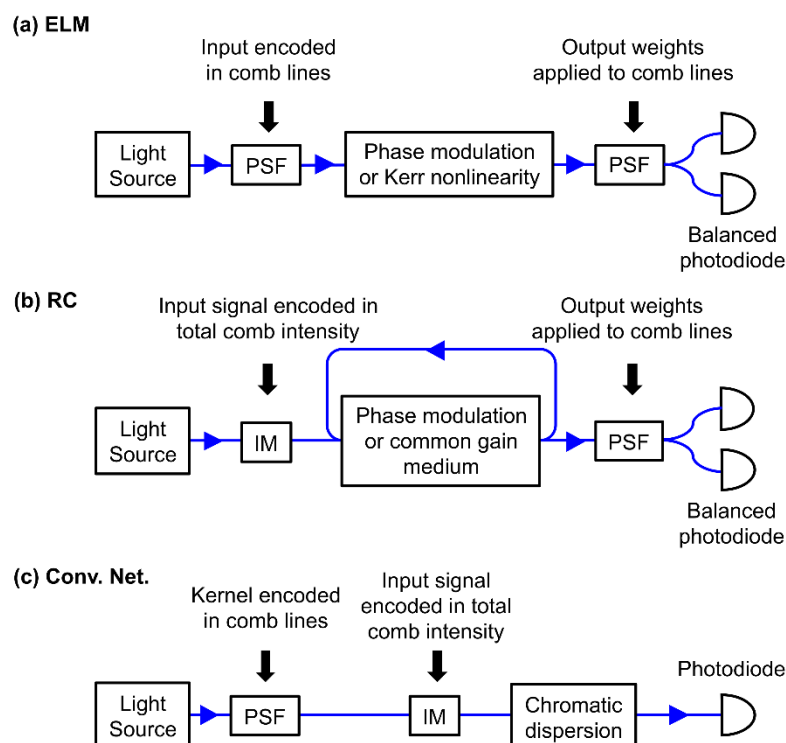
(a) ELM

Input encoded in comb lines

Output weights applied to comb lines

Light Source

PSF

Phase modulation or Kerr nonlinearity

PSF

Balanced photodiode

(b) RC

Input signal encoded in total comb intensity

Output weights applied to comb lines

Light Source

IM

Phase modulation or common gain medium

PSF

Balanced photodiode

(c) Conv. Net.

Kernel encoded in comb lines

Input signal encoded in total comb intensity

Photodiode

Light Source

PSF

IM

Chromatic dispersion